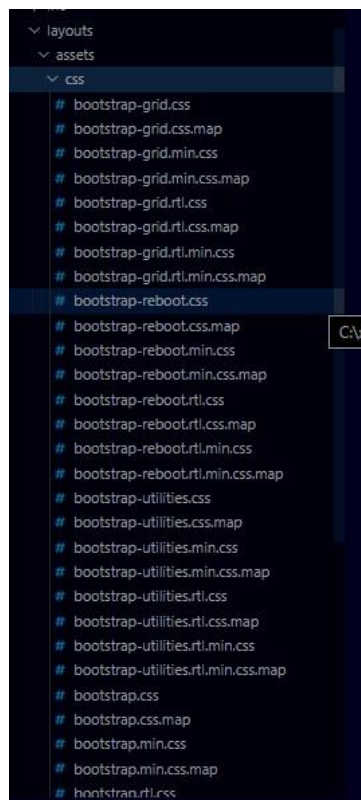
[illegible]
layouts
assets
css
# bootstrap-grid.css
# bootstrap-grid.css.map
# bootstrap-grid.min.css
# bootstrap-grid.min.css.map
# bootstrap-grid.rtl.css
# bootstrap-grid.rtl.css.map
# bootstrap-grid.rtl.min.css
# bootstrap-grid.rtl.min.css.map
# bootstrap-reboot.css
C:\
# bootstrap-reboot.css.map
# bootstrap-reboot.min.css
# bootstrap-reboot.min.css.map
# bootstrap-reboot.rtl.css
# bootstrap-reboot.rtl.css.map
# bootstrap-reboot.rtl.min.css
# bootstrap-reboot.rtl.min.css.map
# bootstrap-utilities.css
# bootstrap-utilities.css.map
# bootstrap-utilities.min.css
# bootstrap-utilities.min.css.map
# bootstrap-utilities.rtl.css
# bootstrap-utilities.rtl.css.map
# bootstrap-utilities.rtl.min.css
# bootstrap-utilities.rtl.min.css.map
# bootstrap.css
# bootstrap.css.map
# bootstrap.min.css
# bootstrap.min.css.map
# bootstrap.rtl.css